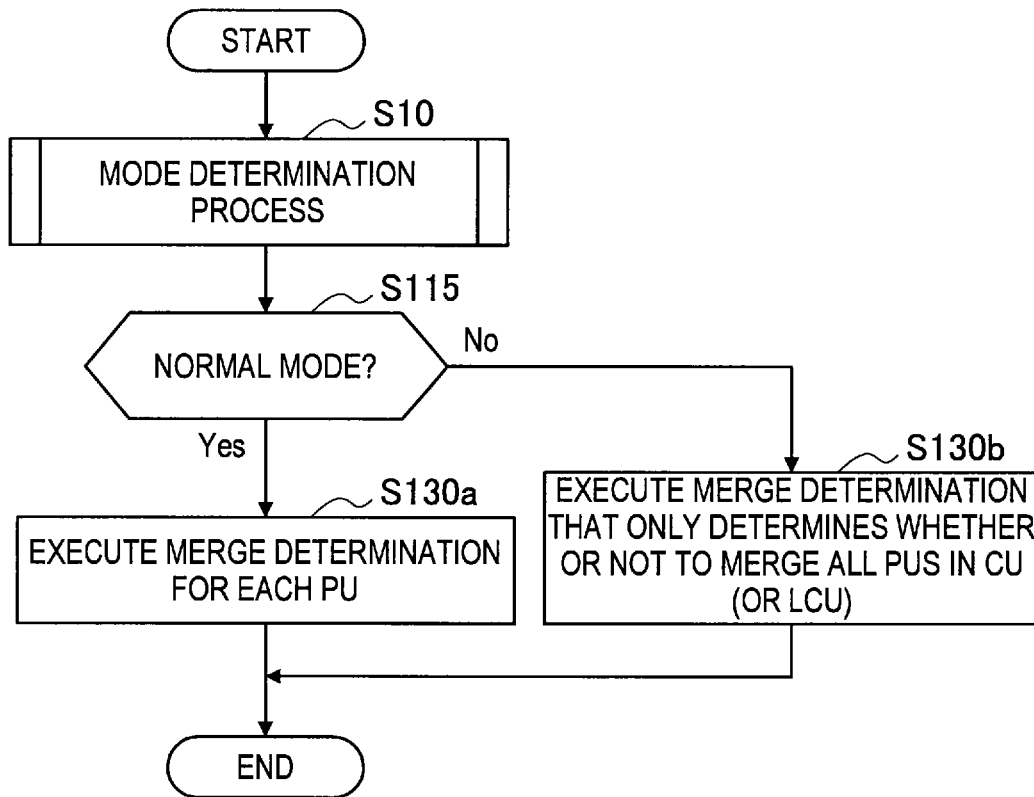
START

S10

MODE DETERMINATION PROCESS

S115

NORMAL MODE?

No

Yes

S130a

EXECUTE MERGE DETERMINATION FOR EACH PU

S130b

EXECUTE MERGE DETERMINATION THAT ONLY DETERMINES WHETHER OR NOT TO MERGE ALL PUS IN CU (OR LCU)

END